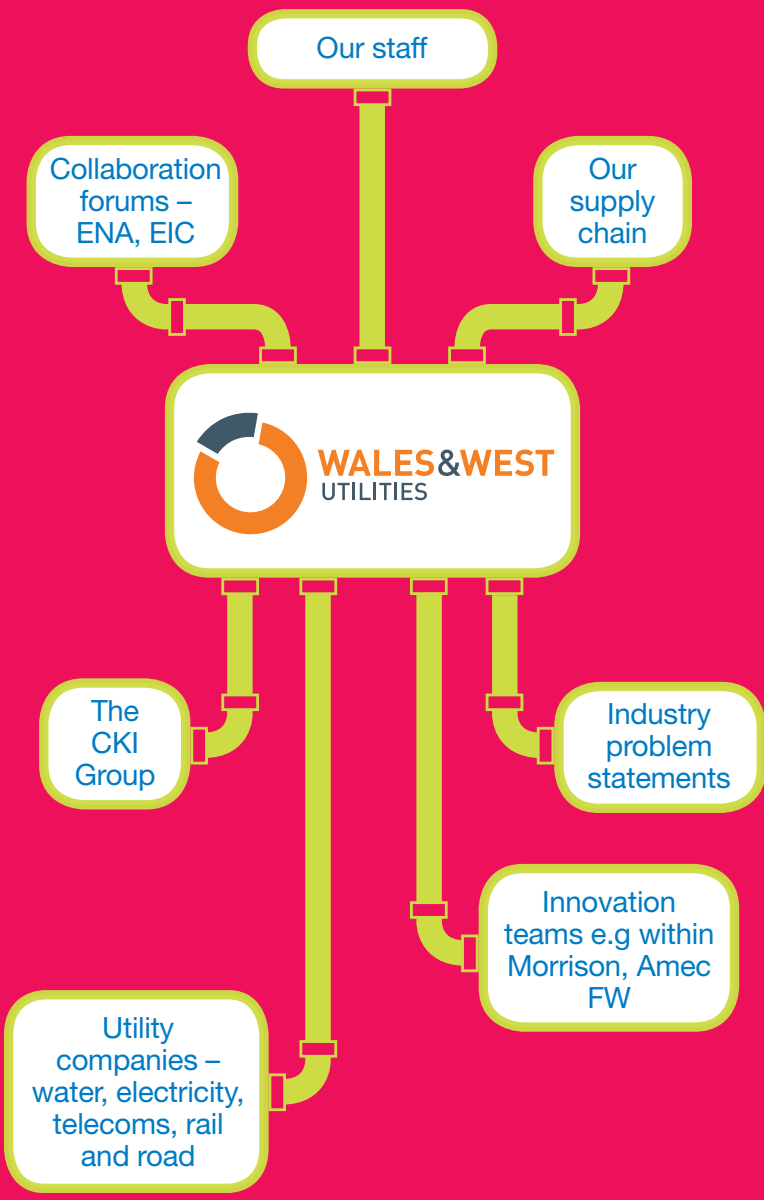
Our staff

Collaboration forums – ENA, EIC

Our supply chain

WALES&WEST UTILITIES

The CKI Group

Industry problem statements

Innovation teams e.g within Morrison, Amec FW

Utility companies – water, electricity, telecoms, rail and road